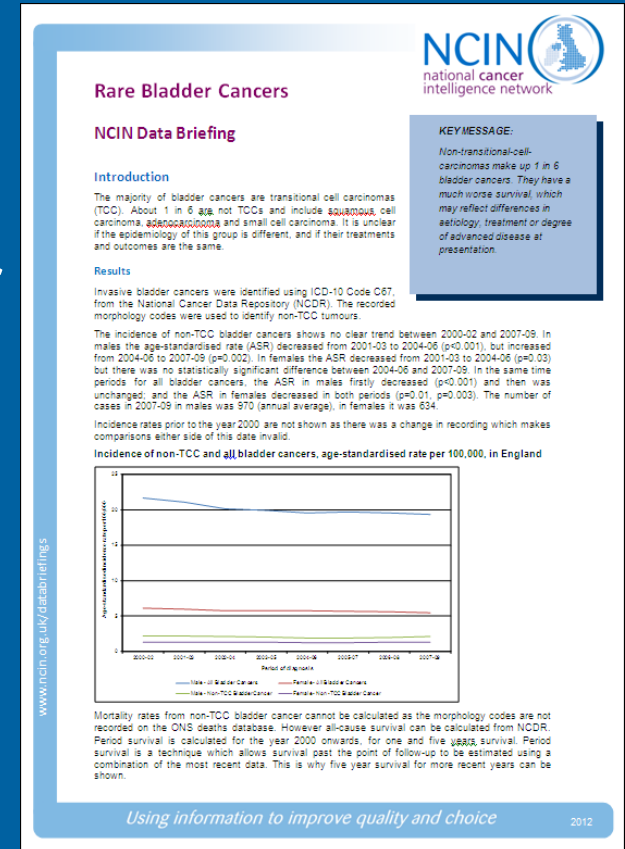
NCIN
national cancer intelligence network

Rare Bladder Cancers

NCIN Data Briefing

KEY MESSAGE:

Non-transitional-cell-carcinomes make up 1 in 6 bladder cancers. They have a much worse survival, which may reflect differences in aetiology, treatment or degree of advanced disease at presentation.

Introduction

The majority of bladder cancers are transitional cell carcinomas (TCC). About 1 in 6 are not TCCs and include squamous cell carcinoma, adenocarcinoma and small cell carcinoma. It is unclear if the epidemiology of this group is different, and if their treatments and outcomes are the same.

Results

Invasive bladder cancers were identified using ICD-10 Code C67, from the National Cancer Data Repository (NCDR). The recorded morphology codes were used to identify non-TCC tumours.

The incidence of non-TCC bladder cancers shows no clear trend between 2000-02 and 2007-09. In males the age-standardised rate (ASR) decreased from 2001-03 to 2004-06 (p<0.001), but increased from 2004-06 to 2007-09 (p=0.002). In females the ASR decreased from 2001-03 to 2004-06 (p=0.03) but there was no statistically significant difference between 2004-06 and 2007-09. In the same time periods for all bladder cancers, the ASR in males firstly decreased (p<0.001) and then was unchanged; and the ASR in females decreased in both periods (p=0.01, p=0.003). The number of cases in 2007-09 in males was 970 (annual average), in females it was 634.

Incidence rates prior to the year 2000 are not shown as there was a change in recording which makes comparisons either side of this date invalid.

Incidence of non-TCC and all bladder cancers, age-standardised rate per 100,000, in England

25
20
15
10
5
0
Age-standardised rate per 100,000
2000-02 2001-03 2002-04 2003-05 2004-06 2005-07 2006-08 2007-09
Period of diagnosis
Male - All Bladder Cancers
Female - All Bladder Cancers
Male - Non-TCC Bladder Cancer
Female - Non-TCC Bladder Cancer

Mortality rates from non-TCC bladder cancer cannot be calculated as the morphology codes are not recorded on the ONS deaths database. However all-cause survival can be calculated from NCDR. Period survival is calculated for the year 2000 onwards, for one and five years survival. Period survival is a technique which allows survival past the point of follow-up to be estimated using a combination of the most recent data. This is why five year survival for more recent years can be shown.

www.ncin.org.uk/databriefings

Using information to improve quality and choice

2012